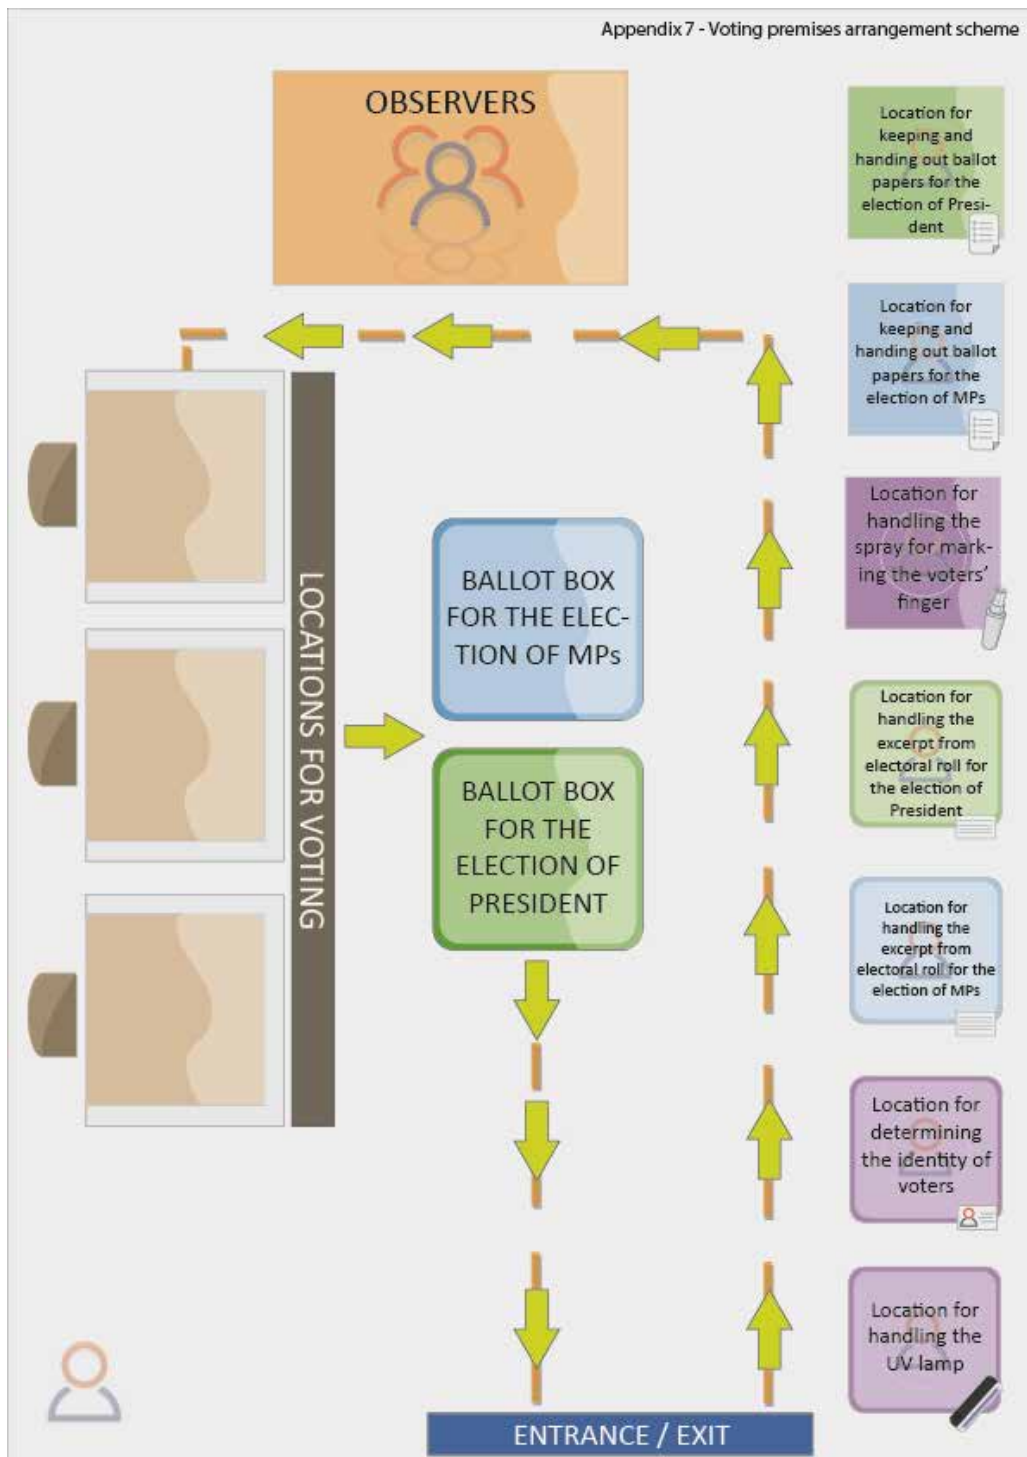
Appendix 7 - Voting premises arrangement scheme

OBSERVERS

Location for keeping and handing out ballot papers for the election of President

Location for keeping and handing out ballot papers for the election of MPs

Location for handling the spray for marking the voters' finger

Location for handling the excerpt from electoral roll for the election of President

Location for handling the excerpt from electoral roll for the election of MPs

Location for determining the identity of voters

Location for handling the UV lamp

LOCATIONS FOR VOTING

BALLOT BOX FOR THE ELECTION OF MPs

BALLOT BOX FOR THE ELECTION OF PRESIDENT

ENTRANCE / EXIT